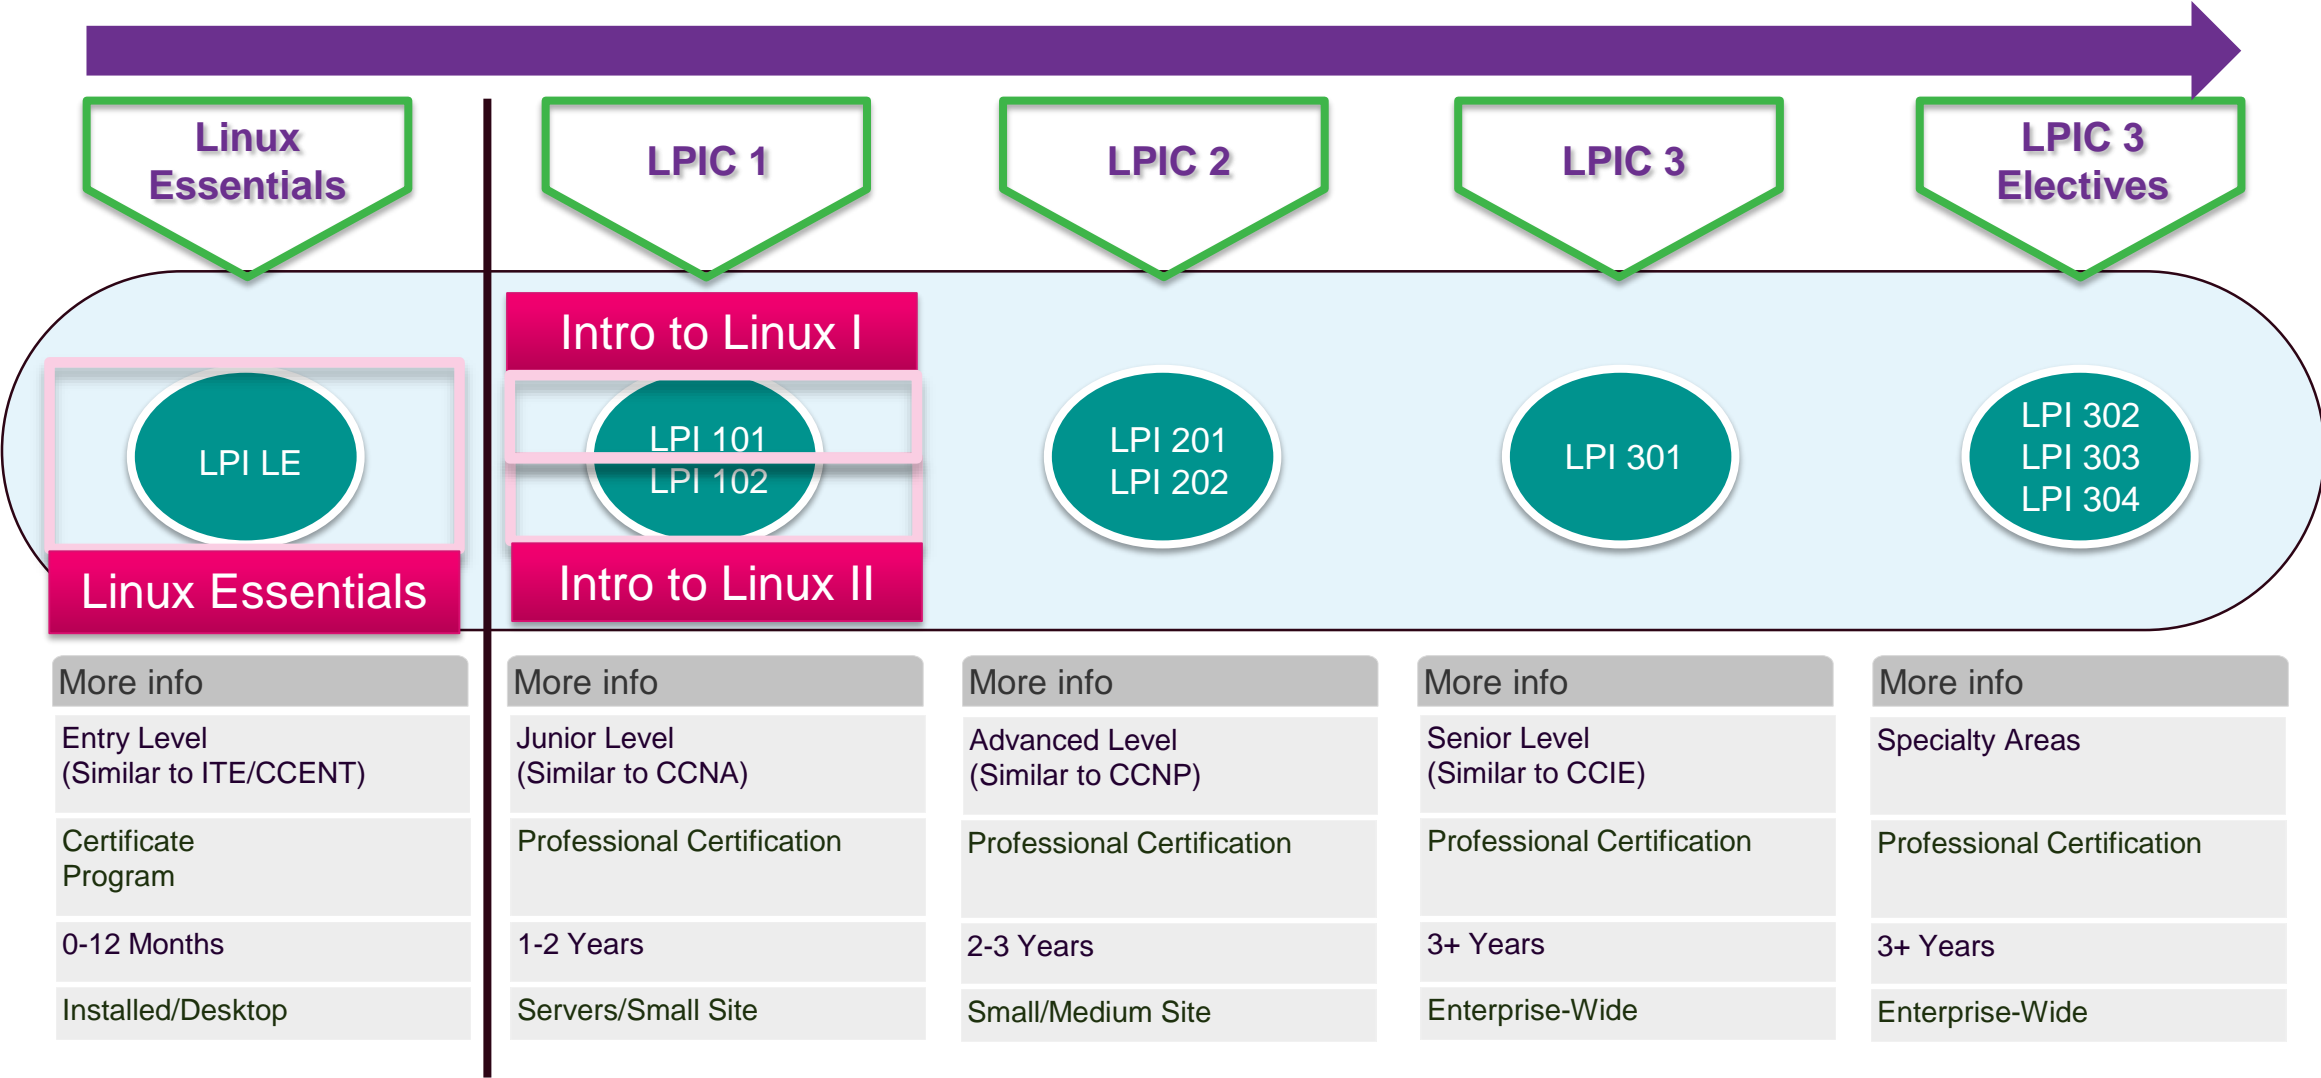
Linux Essentials

LPIC 1

LPIC 2

LPIC 3

LPIC 3 Electives

Intro to Linux I

LPI LE

LPI 101
LPI 102

LPI 201
LPI 202

LPI 301

LPI 302
LPI 303
LPI 304

Linux Essentials

Intro to Linux II

| More info | More info | More info | More info | More info |
|---|---|---|---|---|
| Entry Level (Similar to ITE/CCENT) | Junior Level (Similar to CCNA) | Advanced Level (Similar to CCNP) | Senior Level (Similar to CCIE) | Specialty Areas |
| Certificate Program | Professional Certification | Professional Certification | Professional Certification | Professional Certification |
| 0-12 Months | 1-2 Years | 2-3 Years | 3+ Years | 3+ Years |
| Installed/Desktop | Servers/Small Site | Small/Medium Site | Enterprise-Wide | Enterprise-Wide |